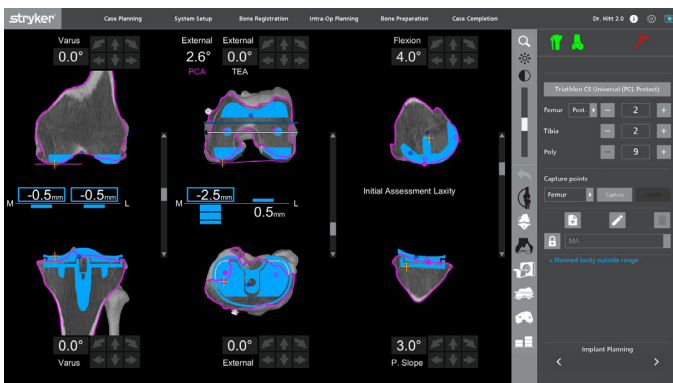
stryker
Case Planning
System Setup
Bone Registration
Intra-Op Planning
Bone Preparation
Case Completion
Dr. Hitt 2.0

Varus
0.0°
External
2.6°
PCA
External
0.0°
TEA
Flexion
4.0°

-0.5mm
-0.5mm
M
L
M
-2.5mm
0.5mm
L
Initial Assessment Laxity

0.0°
Varus
0.0°
External
3.0°
P. Slope

Triathlon CS Universal (PCL Protect)
Femur
Post.
2
Tibia
2
Poly
9
Capture points
Femur
Capture
Delete
MA
• Planned laxity outside range
Implant Planning